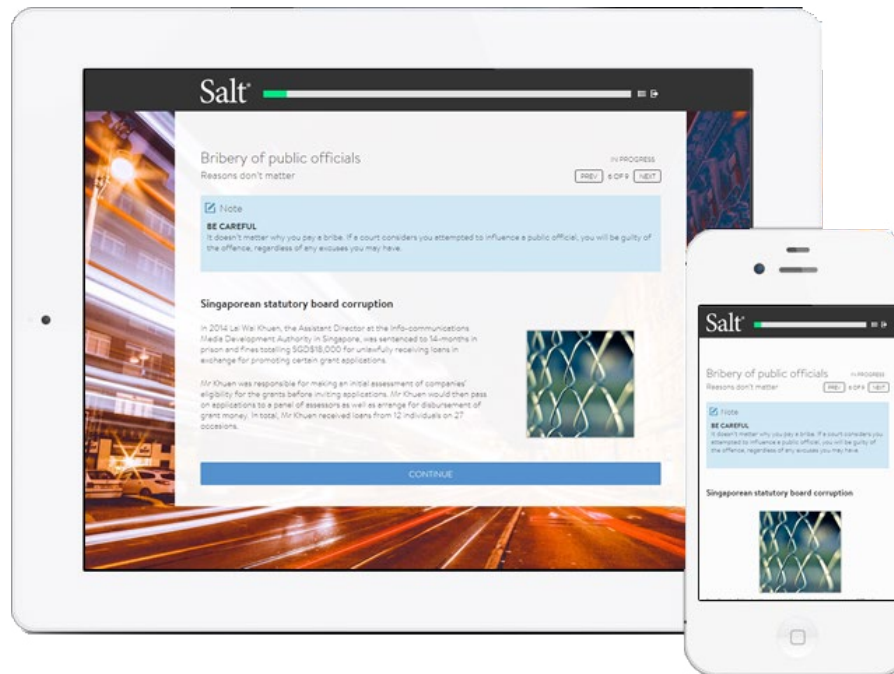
Salt

Bribery of public officials
Reasons don't matter

IN PROGRESS

PREV 6 OF 9 NEXT

Note

BE CAREFUL
It doesn't matter why you pay a bribe. If a court considers you attempted to influence a public official, you will be guilty of the offence, regardless of any excuses you may have.

Singaporean statutory board corruption

In 2014 Lai Wei Khuen, the Assistant Director at the Info-communications Media Development Authority in Singapore, was sentenced to 14-months in prison and fines totalling SGD18,000 for unlawfully receiving loans in exchange for promoting certain grant applications.

Mr Khuen was responsible for making an initial assessment of companies' eligibility for the grants before inviting applications. Mr Khuen would then pass on applications to a panel of assessors as well as arrange for disbursement of grant money. In total, Mr Khuen received loans from 12 individuals on 27 occasions.

CONTINUE

Salt

Bribery of public officials
Reasons don't matter

IN PROGRESS

PREV 6 OF 9 NEXT

Note

BE CAREFUL
It doesn't matter why you pay a bribe. If a court considers you attempted to influence a public official, you will be guilty of the offence, regardless of any excuses you may have.

Singaporean statutory board corruption